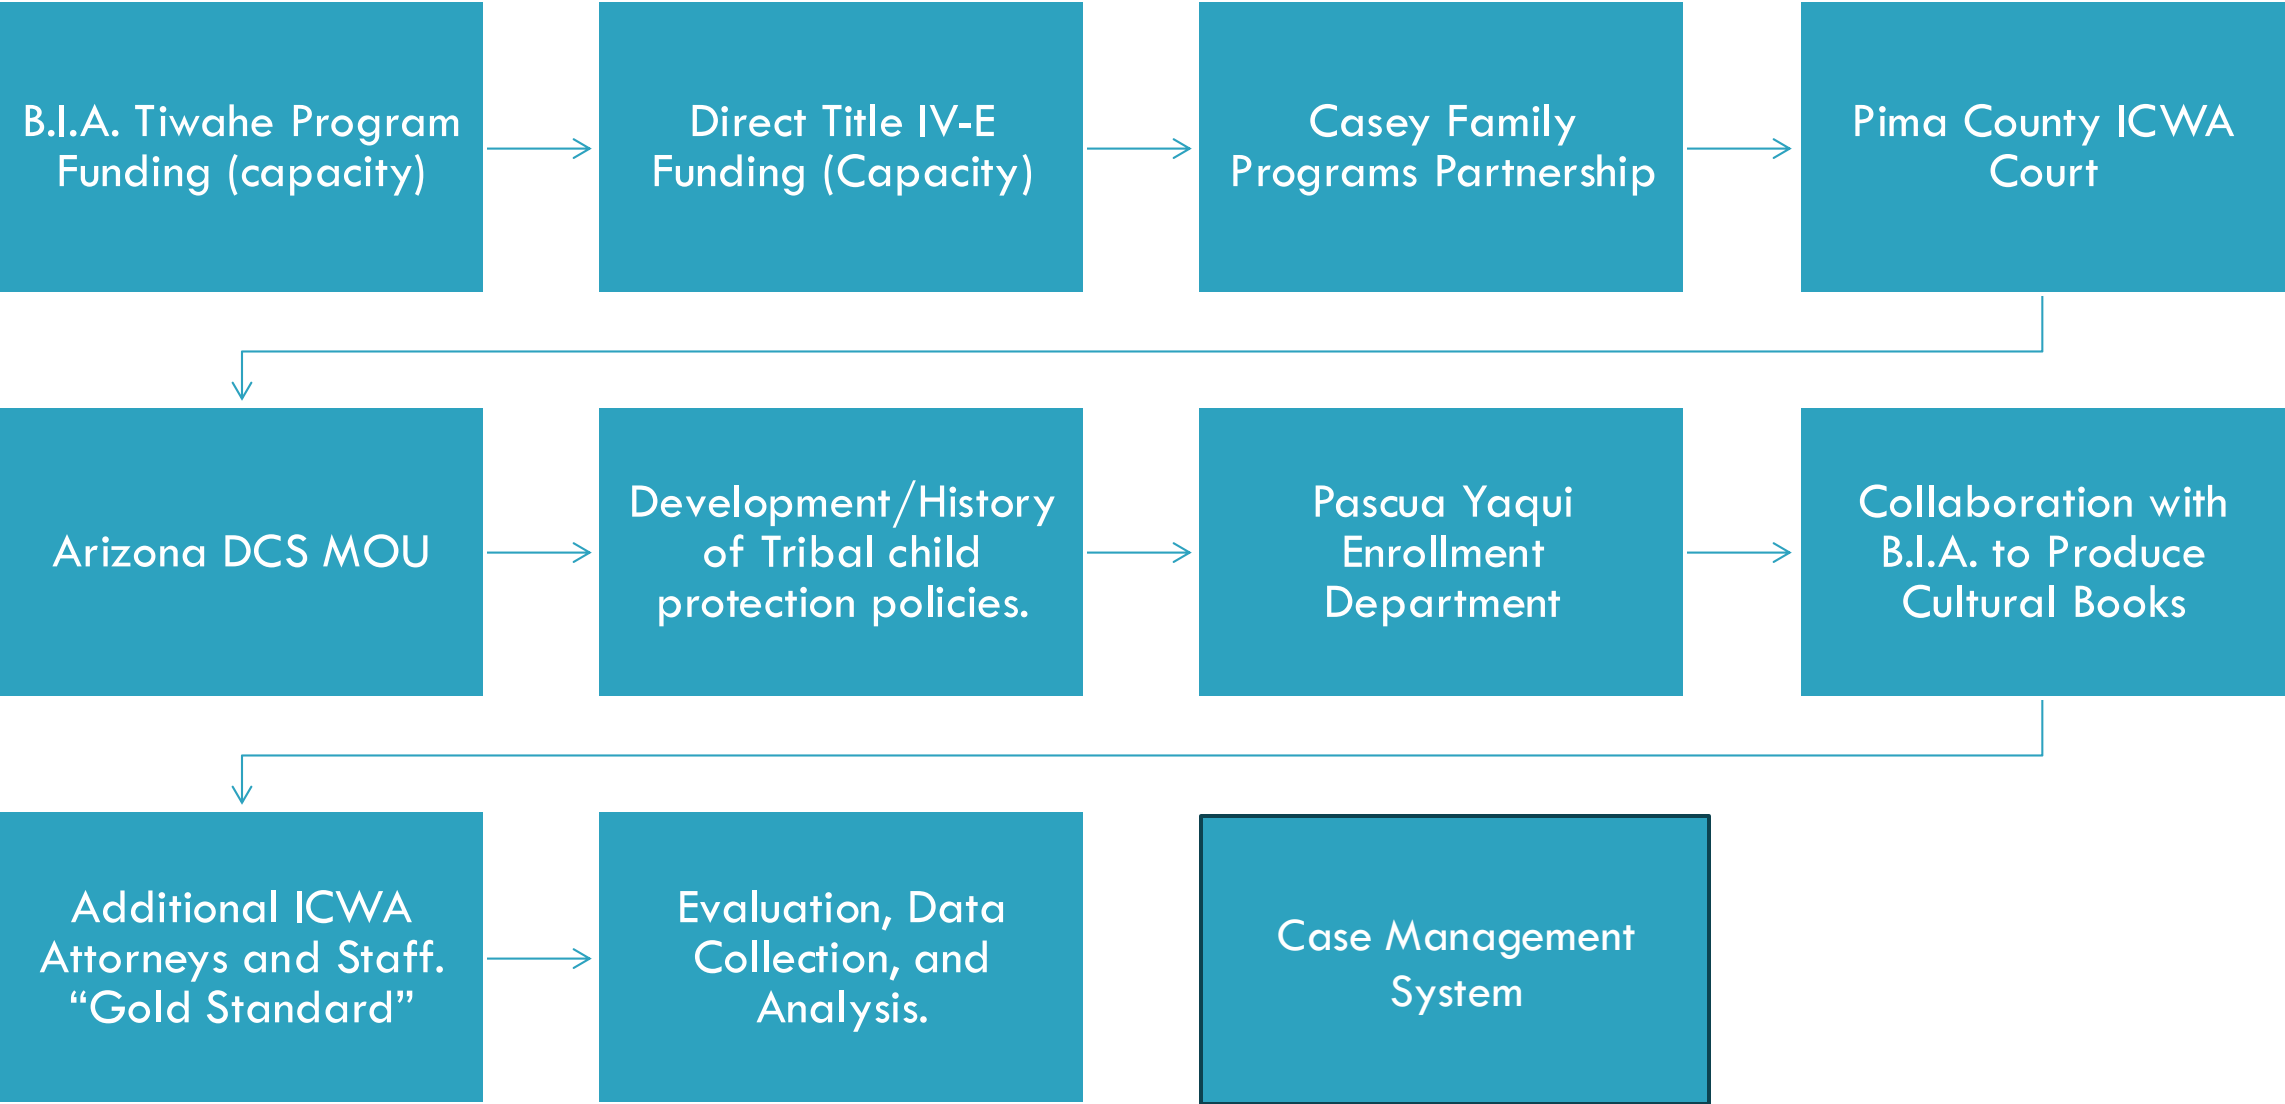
B.I.A. Tiwahe Program Funding (capacity)

Direct Title IV-E Funding (Capacity)

Casey Family Programs Partnership

Pima County ICWA Court

Arizona DCS MOU

Development/History of Tribal child protection policies.

Pascua Yaqui Enrollment Department

Collaboration with B.I.A. to Produce Cultural Books

Additional ICWA Attorneys and Staff. “Gold Standard”

Evaluation, Data Collection, and Analysis.

Case Management System